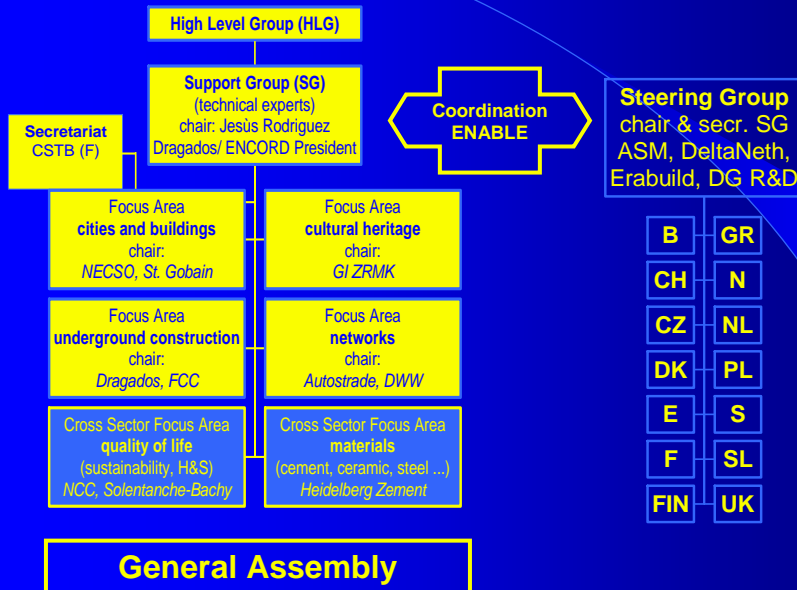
High Level Group (HLG)

Support Group (SG)
(technical experts)
chair: Jesùs Rodriguez
Dragados/ ENCORD President

Coordination
ENABLE

Steering Group
chair & secr. SG
ASM, DeltaNeth,
Erabuild, DG R&D

Secretariat
CSTB (F)

Focus Area
cities and buildings
chair:
NECSO, St. Gobain

Focus Area
cultural heritage
chair:
GI ZRMK

Focus Area
underground construction
chair:
Dragados, FCC

Focus Area
networks
chair:
Autostrade, DWW

Cross Sector Focus Area
quality of life
(sustainability, H&S)
NCC, Solentanche-Bachy

Cross Sector Focus Area
materials
(cement, ceramic, steel ...)
Heidelberg Zement

| B | GR |
|---|---|
| CH | N |
| CZ | NL |
| DK | PL |
| E | S |
| F | SL |
| FIN | UK |

General Assembly